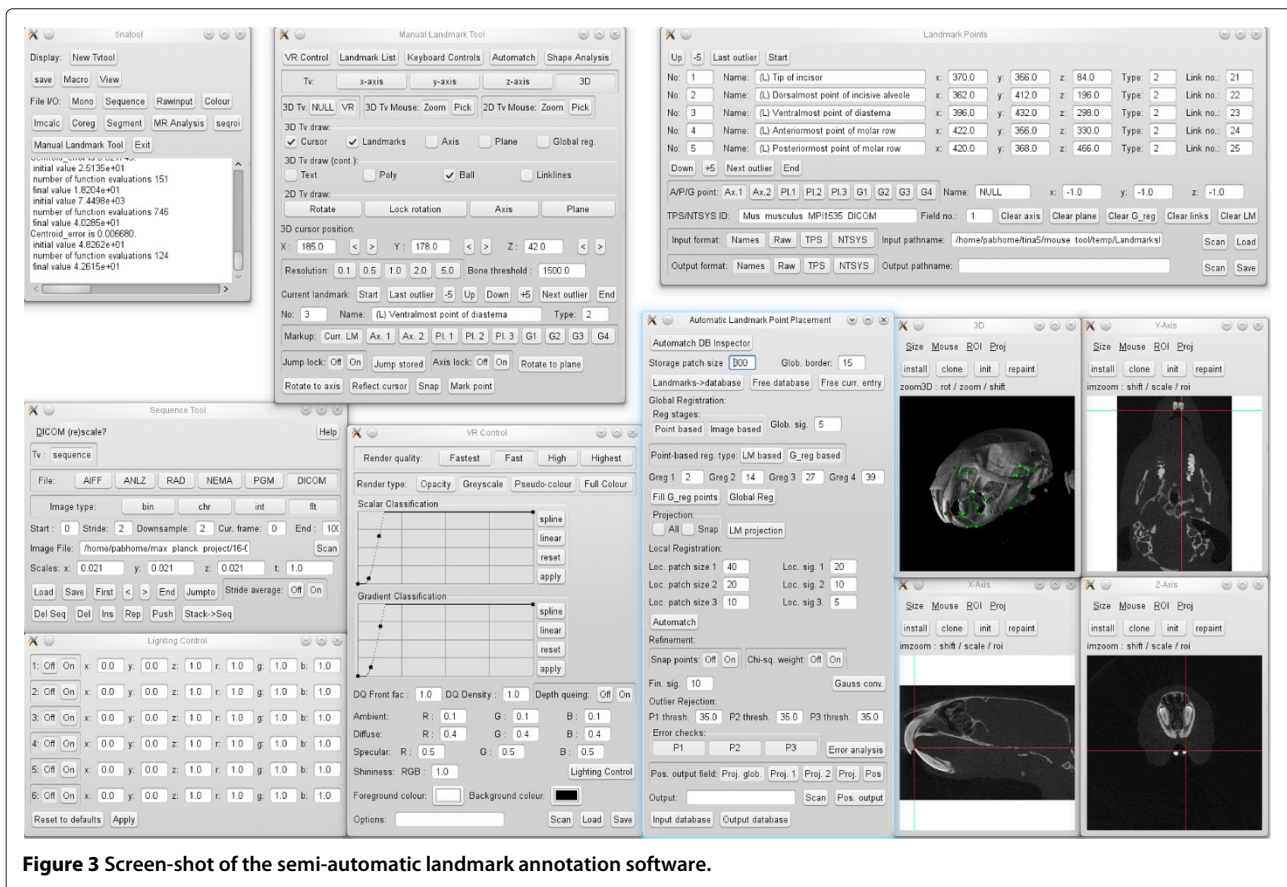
tinatool

Display: New Tvtool

save Macro View

File I/O: Mono Sequence Rawinput Colour

Imcalc Coreg Segment MR Analysis seqroi

Manual Landmark Tool Exit

Centroid_error is 0.02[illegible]
initial value 2.5135e+01
number of function evaluations 151
final value 1.8204e+01
initial value 7.4498e+03
number of function evaluations 746
final value 4.0285e+01
Centroid_error is 0.006680.
initial value 4.8262e+01
number of function evaluations 124
final value 4.2615e+01

Manual Landmark Tool

VR Control Landmark List Keyboard Controls Automatch Shape Analysis

Tv: x-axis y-axis z-axis 3D

3D Tv: NULL VR 3D Tv Mouse: Zoom Pick 2D Tv Mouse: Zoom Pick

3D Tv draw:
Cursor Landmarks Axis Plane Global reg.

3D Tv draw (cont.):
Text Poly Ball Linklines

2D Tv draw:
Rotate Lock rotation Axis Plane

3D cursor position:
X: 185.0 < > Y: 178.0 < > Z: 42.0 < >

Resolution: 0.1 0.5 1.0 2.0 5.0 Bone threshold: 1500.0

Current landmark: Start Last outlier -5 Up Down +5 Next outlier End

No: 3 Name: (L) Ventralmost point of diastema Type: 2

Markup: Curr. LM Ax. 1 Ax. 2 Pl. 1 Pl. 2 Pl. 3 G1 G2 G3 G4

Jump lock: Off On Jump stored Axis lock: Off On Rotate to plane

Rotate to axis Reflect cursor Snap Mark point

Landmark Points

Up -5 Last outlier Start

| No: 1 | Name: (L) Tip of incisor | x: 370.0 | y: 356.0 | z: 84.0 | Type: 2 | Link no.: 21 |
|---|---|---|---|---|---|---|
| No: 2 | Name: (L) Dorsalmost point of incisive alveole | x: 362.0 | y: 412.0 | z: 196.0 | Type: 2 | Link no.: 22 |
| No: 3 | Name: (L) Ventralmost point of diastema | x: 396.0 | y: 432.0 | z: 298.0 | Type: 2 | Link no.: 23 |
| No: 4 | Name: (L) Anteriormost point of molar row | x: 422.0 | y: 356.0 | z: 330.0 | Type: 2 | Link no.: 24 |
| No: 5 | Name: (L) Posteriormost point of molar row | x: 420.0 | y: 368.0 | z: 466.0 | Type: 2 | Link no.: 25 |

Down +5 Next outlier End

A/P/G point: Ax.1 Ax.2 Pl.1 Pl.2 Pl.3 G1 G2 G3 G4 Name: NULL x: -1.0 y: -1.0 z: -1.0

TPS/NTSYS ID: Mus musculus MPI1535 DICOM Field no.: 1 Clear axis Clear plane Clear G_reg Clear links Clear LM

Input format: Names Raw TPS NTSYS Input pathname: /home/pabhome/tina5/mouse tool/temp/Landmarksl Scan Load

Output format: Names Raw TPS NTSYS Output pathname: Scan Save

Sequence Tool

DICOM (re)scale? Help

Tv: sequence

File: AIFF ANLZ RAD NEMA PGM DICOM

Image type: bin chr int flt

Start: 0 Stride: 2 Downsample: 2 Cur. frame: 0 End: 10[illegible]

Image File: /home/pabhome/max planck project/16-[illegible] Scan

Scales: x: 0.021 y: 0.021 z: 0.021 t: 1.0

Load Save First < > End Jumpto Stride average: Off On

Del Seq Del Ins Rep Push Stack->Seq

Lighting Control

1: Off On x: 0.0 y: 0.0 z: 1.0 r: 1.0 g: 1.0 b: 1.0
2: Off On x: 0.0 y: 0.0 z: 1.0 r: 1.0 g: 1.0 b: 1.0
3: Off On x: 0.0 y: 0.0 z: 1.0 r: 1.0 g: 1.0 b: 1.0
4: Off On x: 0.0 y: 0.0 z: 1.0 r: 1.0 g: 1.0 b: 1.0
5: Off On x: 0.0 y: 0.0 z: 1.0 r: 1.0 g: 1.0 b: 1.0
6: Off On x: 0.0 y: 0.0 z: 1.0 r: 1.0 g: 1.0 b: 1.0

Reset to defaults Apply

VR Control

Render quality: Fastest Fast High Highest

Render type: Opacity Greyscale Pseudo-colour Full Colour

Scalar Classification
spline
linear
reset
apply

Gradient Classification
spline
linear
reset
apply

DQ Front fac: 1.0 DQ Density: 1.0 Depth queing: Off On

Ambient: R: 0.1 G: 0.1 B: 0.1
Diffuse: R: 0.4 G: 0.4 B: 0.4
Specular: R: 0.5 G: 0.5 B: 0.5

Shininess: RGB: 1.0 Lighting Control

Foreground colour: Background colour:

Options: Scan Load Save

Automatic Landmark Point Placement

Automatch DB Inspector

Storage patch size 300 Glob. border: 15

Landmarks->database Free database Free curr. entry

Global Registration:
Reg stages:
Point based Image based Glob. sig. 5

Point-based reg. type: LM based G_reg based

Greg 1 2 Greg 2 14 Greg 3 27 Greg 4 39

Fill G_reg points Global Reg

Projection:
All Snap LM projection

Local Registration:
Loc. patch size 1 40 Loc. sig. 1 20
Loc. patch size 2 20 Loc. sig. 2 10
Loc. patch size 3 10 Loc. sig 3. 5

Automatch

Refinement:
Snap points: Off On Chi-sq. weight: Off On

Fin. sig. 10 Gauss conv

Outlier Rejection:
P1 thresh. 35.0 P2 thresh. 35.0 P3 thresh. 35.0

Error checks:
P1 P2 P3 Error analysis

Pos. output field: Proj. glob. Proj. 1 Proj. 2 Proj. Pos

Output: Scan Pos. output

Input database Output database

3D

Size Mouse ROI Proj

install clone init repaint

zoom3D : rot / zoom / shift

Y-Axis

Size Mouse ROI Proj

install clone init repaint

imzoom : shift / scale / roi

X-Axis

Size Mouse ROI Proj

install clone init repaint

imzoom : shift / scale / roi

Z-Axis

Size Mouse ROI Proj

install clone init repaint

imzoom : shift / scale / roi

**Figure 3** Screen-shot of the semi-automatic landmark annotation software.